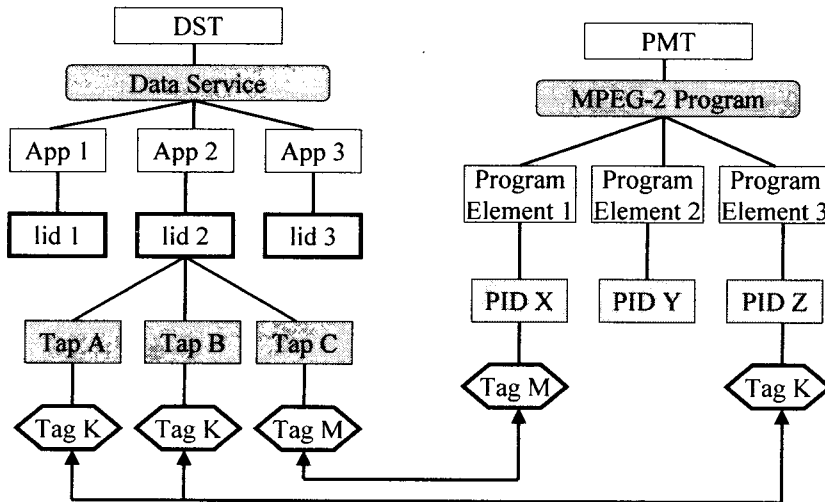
DST

Data Service

App 1

App 2

App 3

lid 1

lid 2

lid 3

Tap A

Tap B

Tap C

Tag K

Tag K

Tag M

PMT

MPEG-2 Program

Program Element 1

Program Element 2

Program Element 3

PID X

PID Y

PID Z

Tag M

Tag K